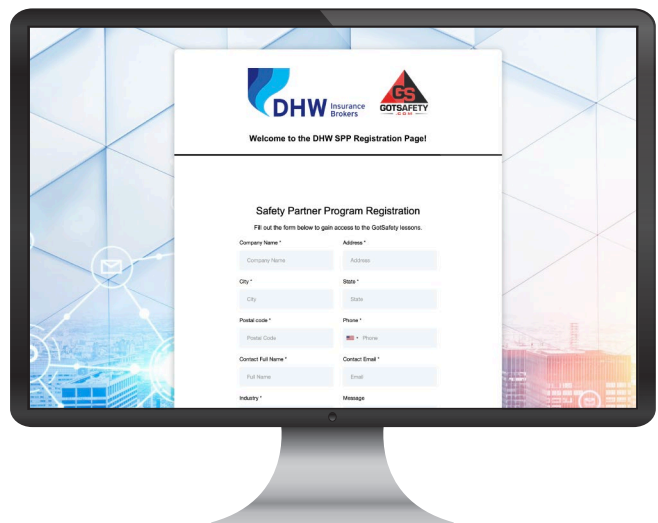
DHW Insurance Brokers

GS GOTSAFETY .COM

Welcome to the DHW SPP Registration Page!

Safety Partner Program Registration

Fill out the form below to gain access to the GotSafety lessons.

Company Name *
Company Name

Address *
Address

City *
City

State *
State

Postal code *
Postal Code

Phone *
Phone

Contact Full Name *
Full Name

Contact Email *
Email

Industry *

Message